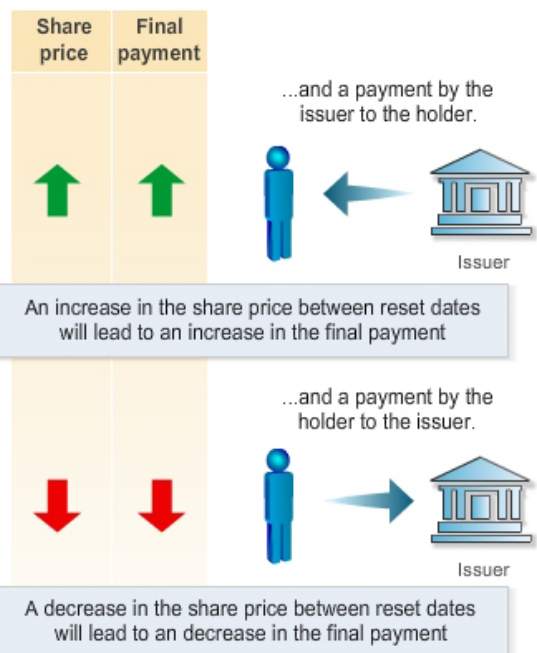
Share price

Final payment

...and a payment by the issuer to the holder.

Issuer

An increase in the share price between reset dates will lead to an increase in the final payment

...and a payment by the holder to the issuer.

Issuer

A decrease in the share price between reset dates will lead to an decrease in the final payment